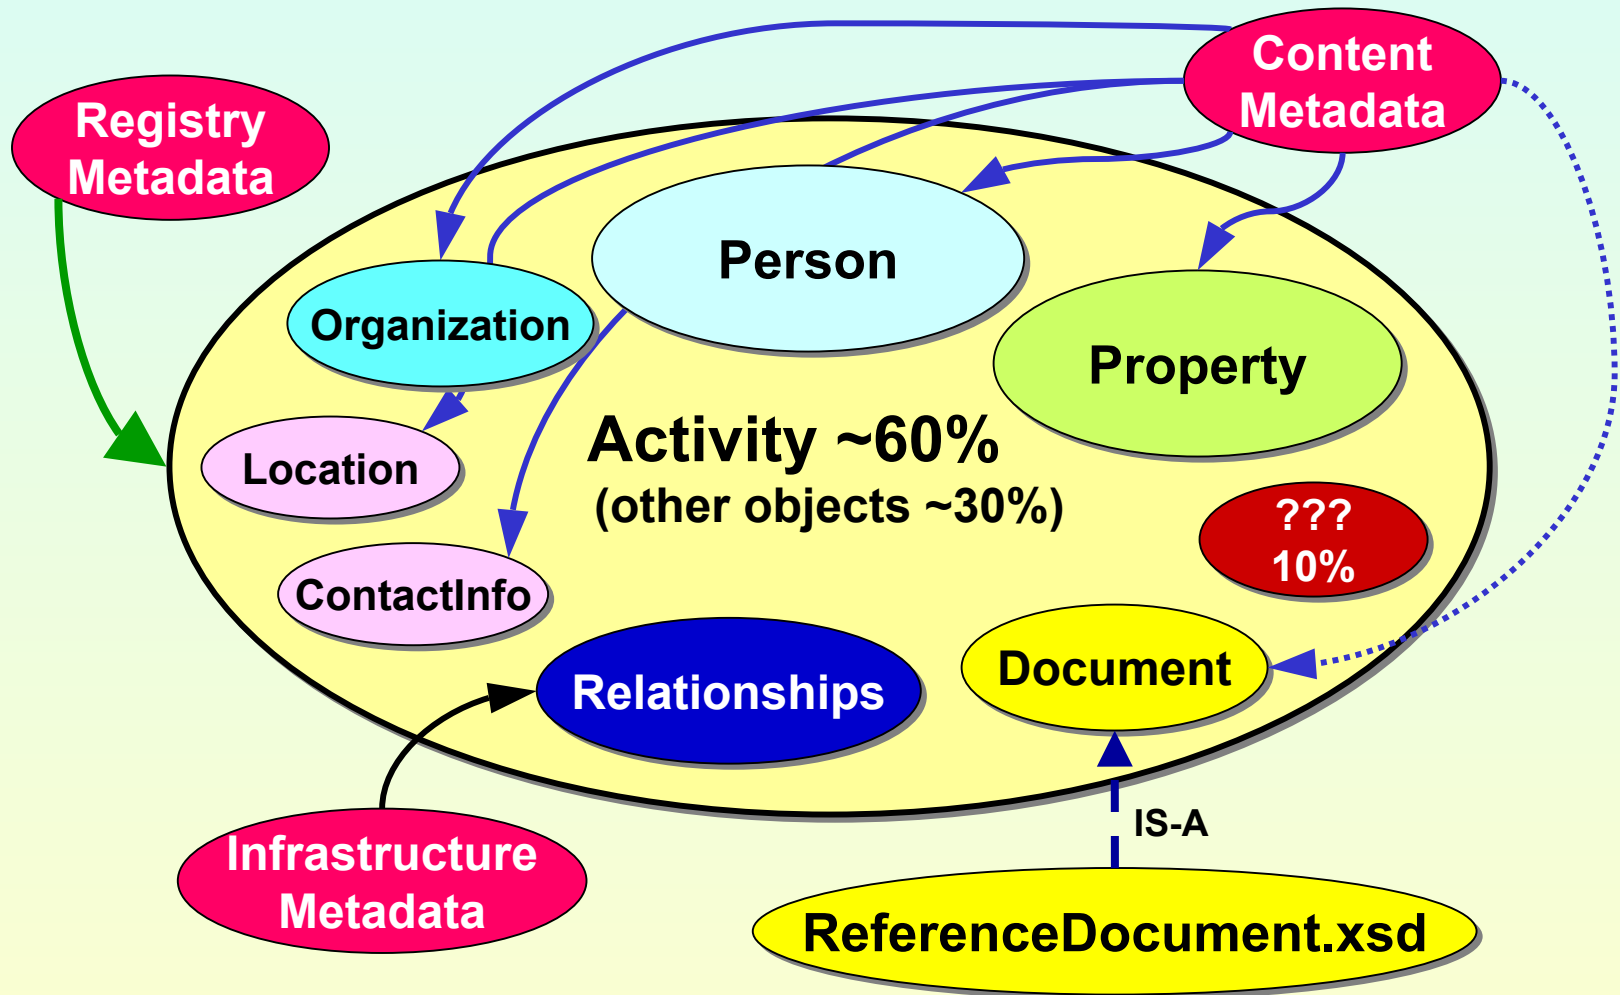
Registry Metadata

Content Metadata

Person

Organization

Property

Location

Activity ~60%
(other objects ~30%)

???
10%

ContactInfo

Relationships

Document

IS-A

Infrastructure Metadata

ReferenceDocument.xsd